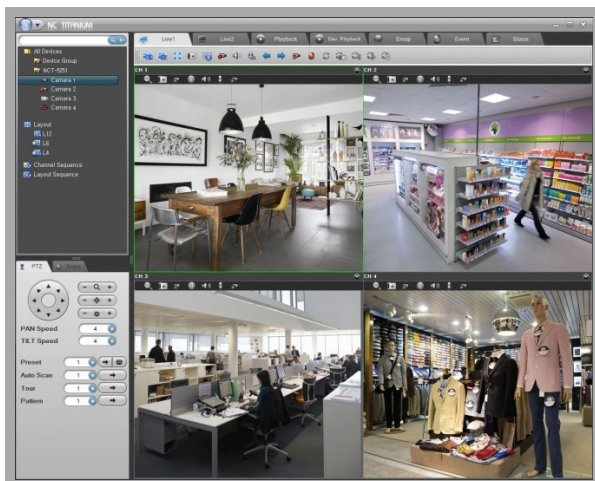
NC TITANIUM

Live1
Live2
Playback
Dev. Playback
Emap
Event
Status

All Devices
Device Group
NCT-1251
Camera 1
Camera 2
Camera 3
Camera 4

Layout
L12
L6
L4
Channel Sequence
Layout Sequence

CH 1
CH 2
CH 3
CH 4

PTZ
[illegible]

PAN Speed 4
TILT Speed 4

Preset 1
Auto Scan 1
Tour 1
Pattern 1